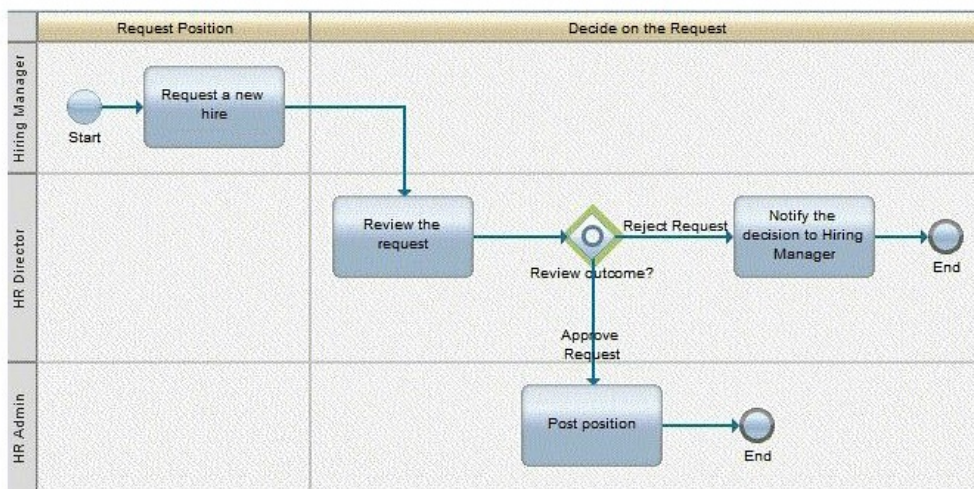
Request Position

Decide on the Request

Hiring Manager

HR Director

HR Admin

Start

Request a new hire

Review the request

Review outcome?

Reject Request

Notify the decision to Hiring Manager

End

Approve Request

Post position

End